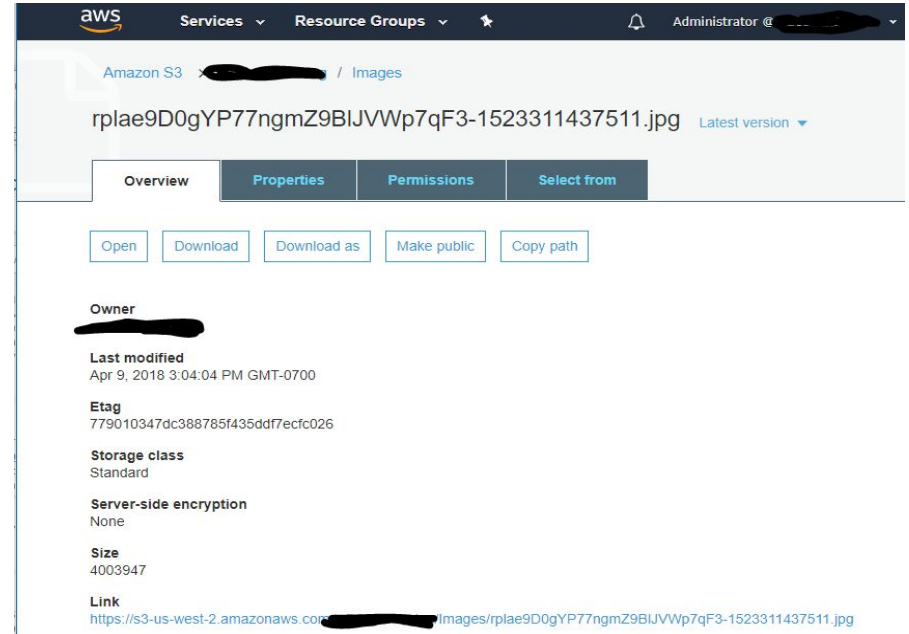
aws Services Resource Groups

Administrator @ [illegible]

Amazon S3 > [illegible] / Images

rplae9D0gYP77ngmZ9BlJVWp7qF3-1523311437511.jpg Latest version

Overview | Properties | Permissions | Select from

Open | Download | Download as | Make public | Copy path

Owner
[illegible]

Last modified
Apr 9, 2018 3:04:04 PM GMT-0700

Etag
779010347dc388785f435ddf7ecfc026

Storage class
Standard

Server-side encryption
None

Size
4003947

Link
https://s3-us-west-2.amazonaws.co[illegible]/Images/rplae9D0gYP77ngmZ9BlJVWp7qF3-1523311437511.jpg